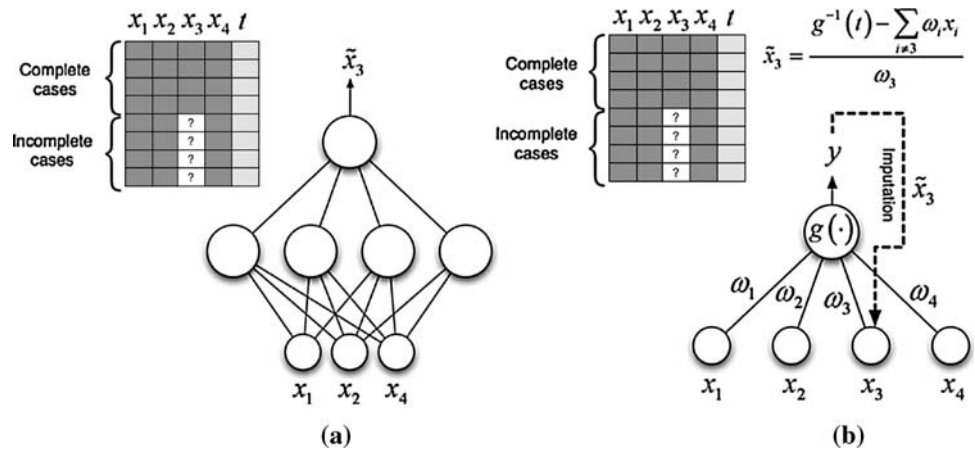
$x_1$ $x_2$ $x_3$ $x_4$ $t$

Complete cases

Incomplete cases

?
?
?
?

$\tilde{x}_3$

$x_1$ $x_2$ $x_4$

(a)

$x_1$ $x_2$ $x_3$ $x_4$ $t$

Complete cases

Incomplete cases

?
?
?
?

$\tilde{x}_3 = \frac{g^{-1}(t) - \sum_{i \neq 3} \omega_i x_i}{\omega_3}$

$y$

Imputation

$\tilde{x}_3$

$g(\cdot)$

$\omega_1$ $\omega_2$ $\omega_3$ $\omega_4$

$x_1$ $x_2$ $x_3$ $x_4$

(b)